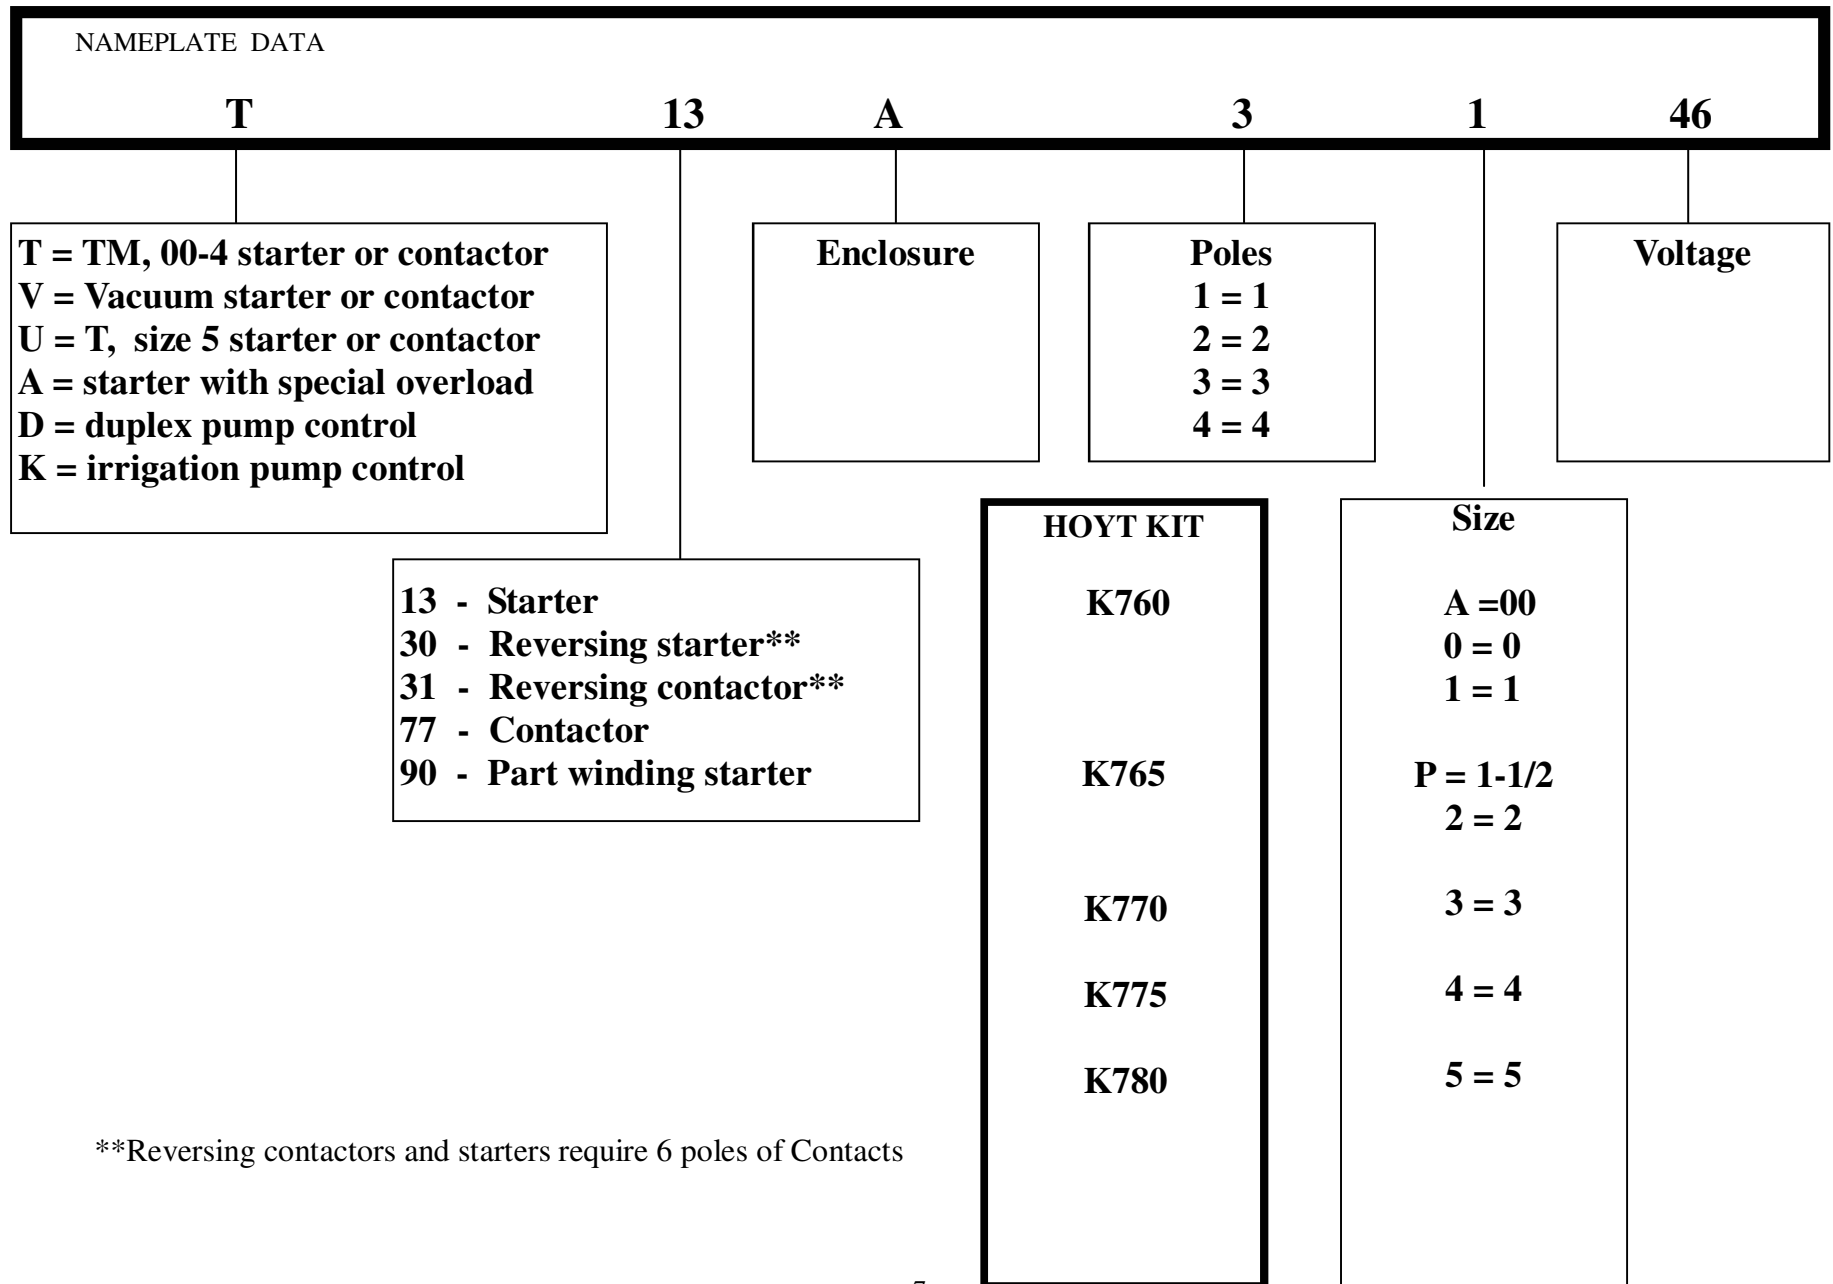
NAMEPLATE DATA

T 13 A 3 1 46

T = TM, 00-4 starter or contactor
V = Vacuum starter or contactor
U = T, size 5 starter or contactor
A = starter with special overload
D = duplex pump control
K = irrigation pump control

Enclosure

Poles
1 = 1
2 = 2
3 = 3
4 = 4

Voltage

13 - Starter
30 - Reversing starter**
31 - Reversing contactor**
77 - Contactor
90 - Part winding starter

| HOYT KIT | Size |
|---|---|
| K760 | A =00<br>0 = 0<br>1 = 1 |
| K765 | P = 1-1/2<br>2 = 2 |
| K770 | 3 = 3 |
| K775 | 4 = 4 |
| K780 | 5 = 5 |

**Reversing contactors and starters require 6 poles of Contacts

7